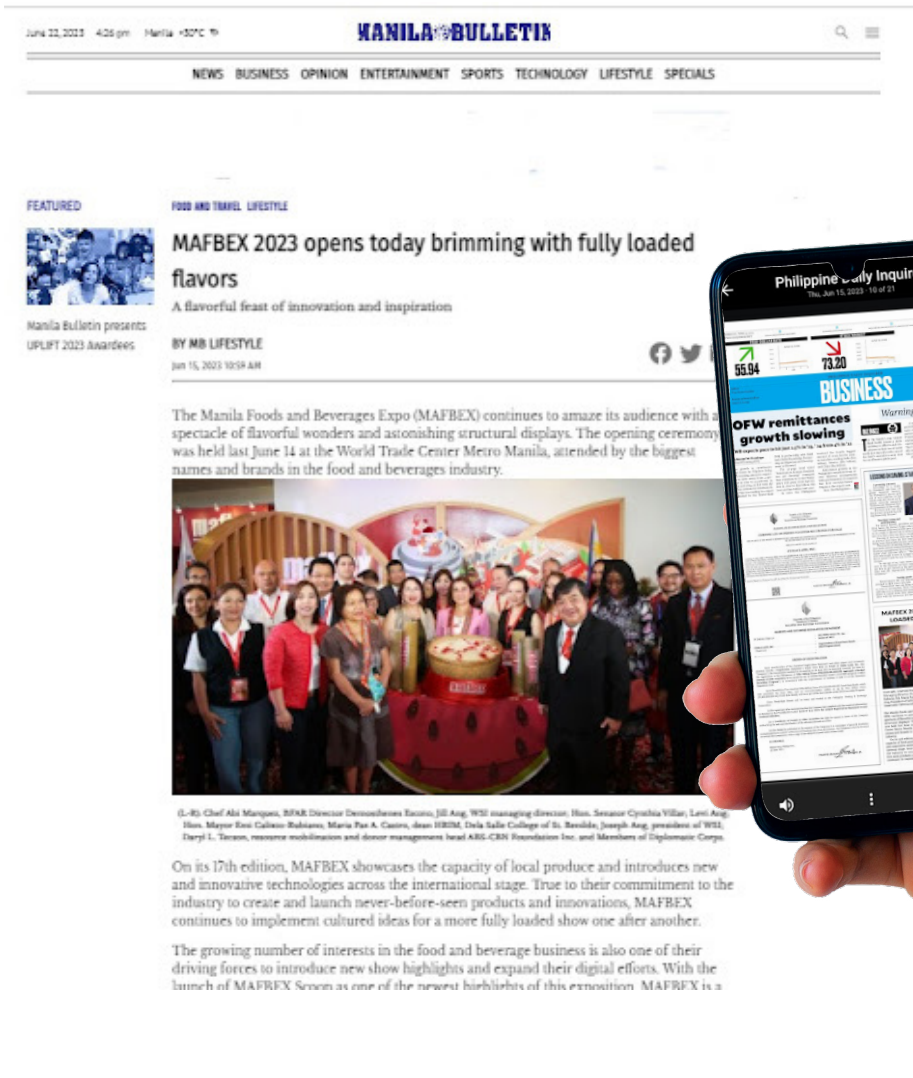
June 22, 2023 4:26 pm Manila 30°C

MANILA BULLETIN

NEWS BUSINESS OPINION ENTERTAINMENT SPORTS TECHNOLOGY LIFESTYLE SPECIALS

FEATURED

Manila Bulletin presents UPLIFT 2023 Awardees

FOOD AND TRAVEL LIFESTYLE

MAFBEX 2023 opens today brimming with fully loaded flavors

A flavorful feast of innovation and inspiration

BY MB LIFESTYLE

Jun 15, 2023 10:59 AM

The Manila Foods and Beverages Expo (MAFBEX) continues to amaze its audience with a spectacle of flavorful wonders and astonishing structural displays. The opening ceremony was held last June 14 at the World Trade Center Metro Manila, attended by the biggest names and brands in the food and beverages industry.

(L-R): Chef Abi Marquez, BFAR Director Demosthenes Escoto, Jill Ang, WSI managing director, Hon. Senator Cynthia Villar, Levi Ang, Hon. Mayor Emi Calixto-Rubiano, Maria Paz A. Castro, dean HRIM, Dela Salle College of St. Benilde, Joseph Ang, president of WSI, Daryl L. Tacaon, resource mobilization and donor management head ABS-CBN Foundation Inc. and Members of Diplomatic Corps.

On its 17th edition, MAFBEX showcases the capacity of local produce and introduces new and innovative technologies across the international stage. True to their commitment to the industry to create and launch never-before-seen products and innovations, MAFBEX continues to implement cultured ideas for a more fully loaded show one after another.

The growing number of interests in the food and beverage business is also one of their driving forces to introduce new show highlights and expand their digital efforts. With the launch of MAFBEX Scoop as one of the newest highlights of this exposition, MAFBEX is a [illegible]

Philippine Daily Inquir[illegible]

Thu, Jun 15, 2023 · 10 of 21

55.94

73.20

BUSINESS

OFW remittances growth slowing

Warning

MAFBEX 2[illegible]

LOADE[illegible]